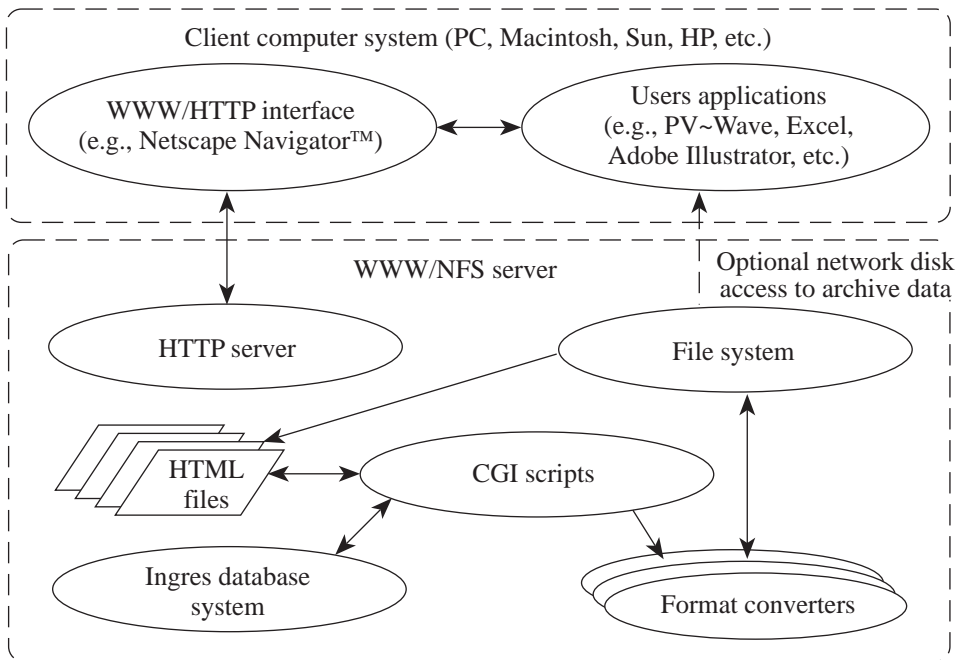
Client computer system (PC, Macintosh, Sun, HP, etc.)

WWW/HTTP interface (e.g., Netscape Navigator™)

Users applications (e.g., PV~Wave, Excel, Adobe Illustrator, etc.)

WWW/NFS server

Optional network disk access to archive data

HTTP server

File system

HTML files

CGI scripts

Ingres database system

Format converters